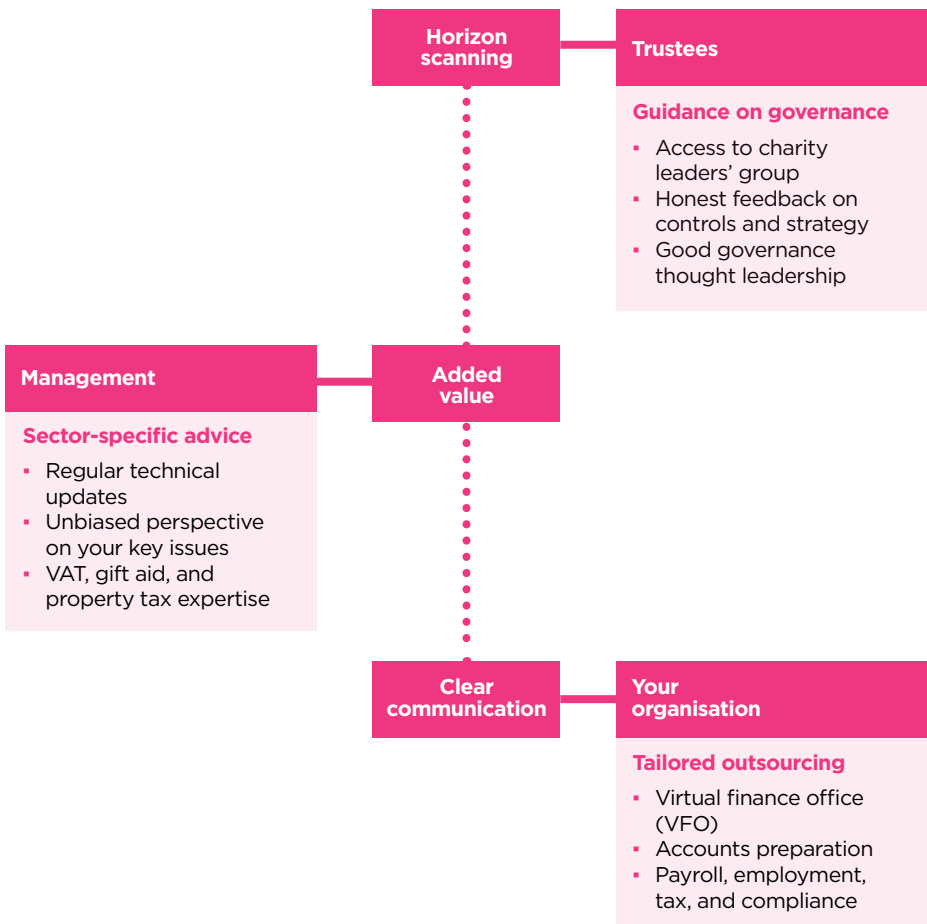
Horizon scanning

Trustees

Guidance on governance

- Access to charity leaders' group
- Honest feedback on controls and strategy
- Good governance thought leadership

Management

Sector-specific advice

- Regular technical updates
- Unbiased perspective on your key issues
- VAT, gift aid, and property tax expertise

Added value

Clear communication

Your organisation

Tailored outsourcing

- Virtual finance office (VFO)
- Accounts preparation
- Payroll, employment, tax, and compliance